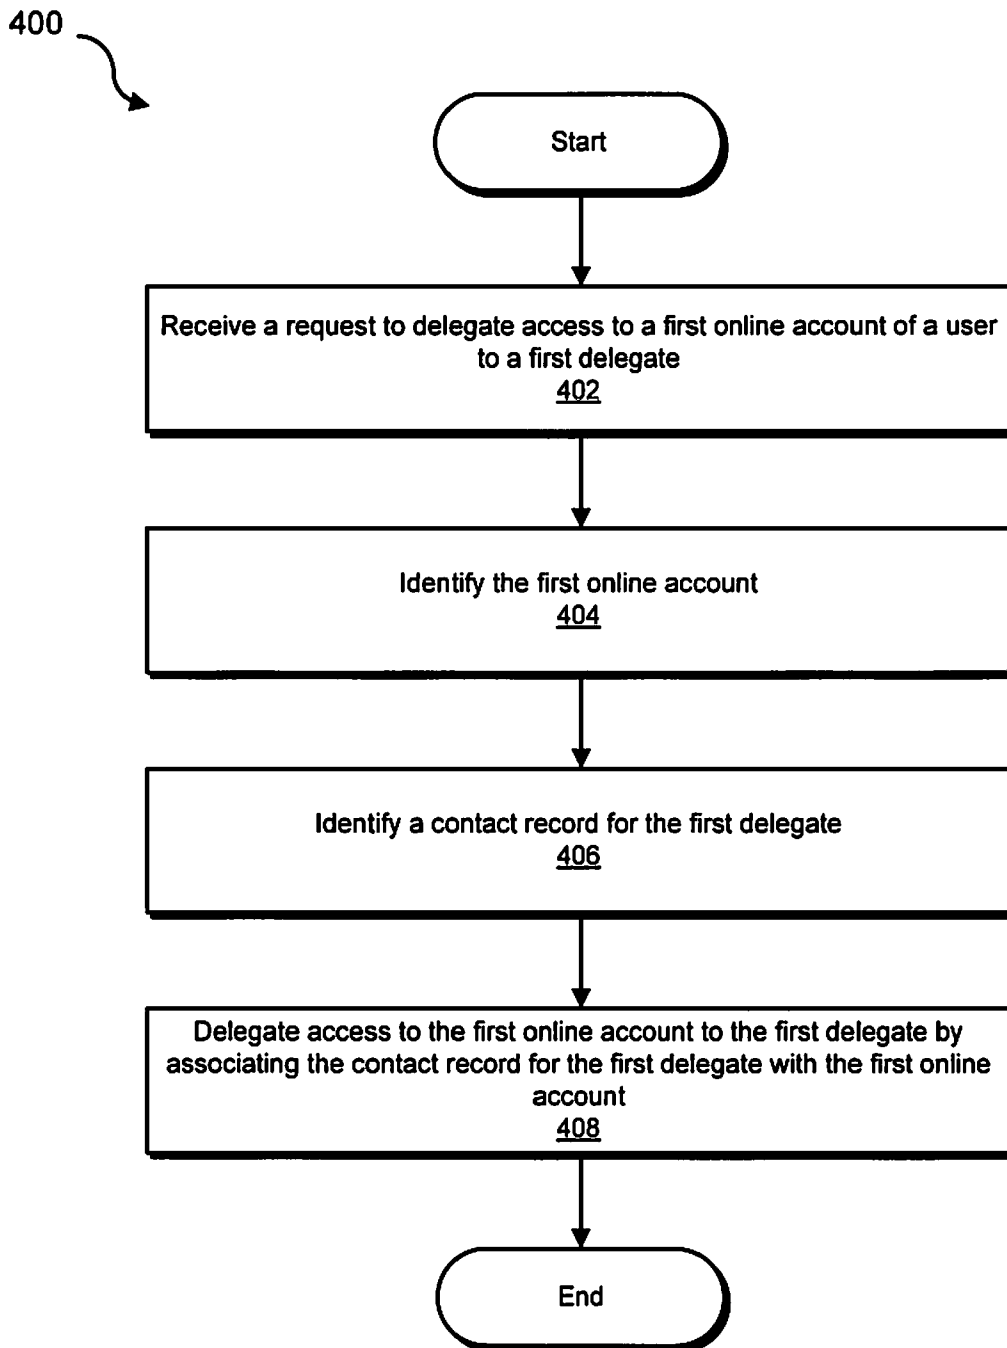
400

Start

Receive a request to delegate access to a first online account of a user to a first delegate
402

Identify the first online account
404

Identify a contact record for the first delegate
406

Delegate access to the first online account to the first delegate by associating the contact record for the first delegate with the first online account
408

End